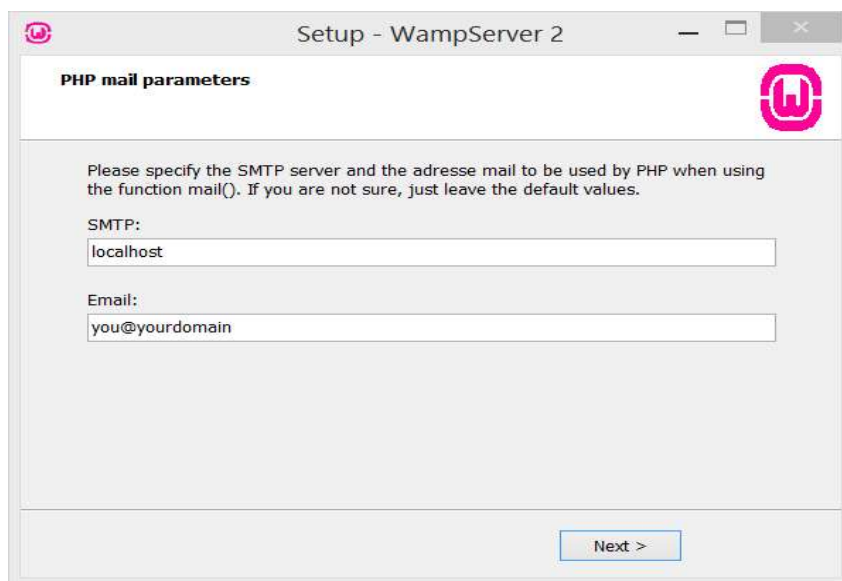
Setup - WampServer 2

PHP mail parameters

Please specify the SMTP server and the adresse mail to be used by PHP when using the function mail(). If you are not sure, just leave the default values.

SMTP:

localhost

Email:

you@yourdomain

Next >